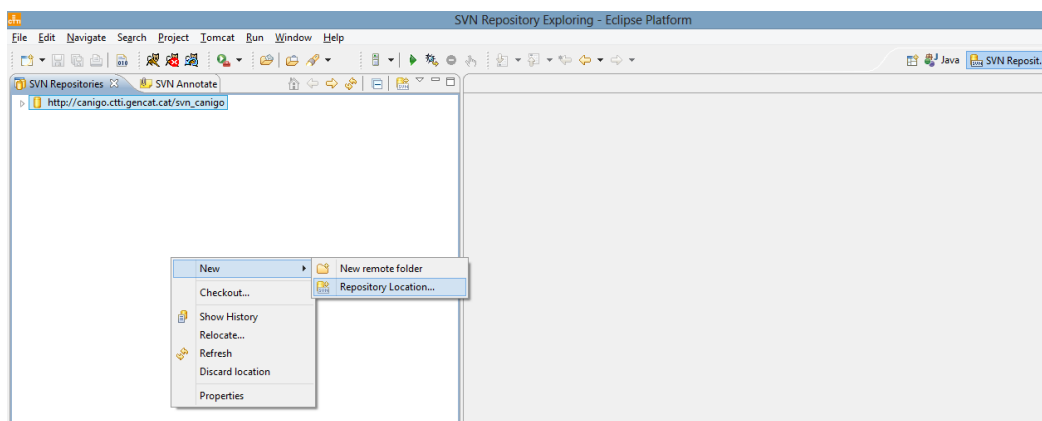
SVN Repository Exploring - Eclipse Platform

File Edit Navigate Search Project Tomcat Run Window Help

Java SVN Reposit...

SVN Repositories SVN Annotate

http://canigo.ctti.gencat.cat/svn_canigo

New
Checkout...
Show History
Relocate...
Refresh
Discard location
Properties

New remote folder
Repository Location...